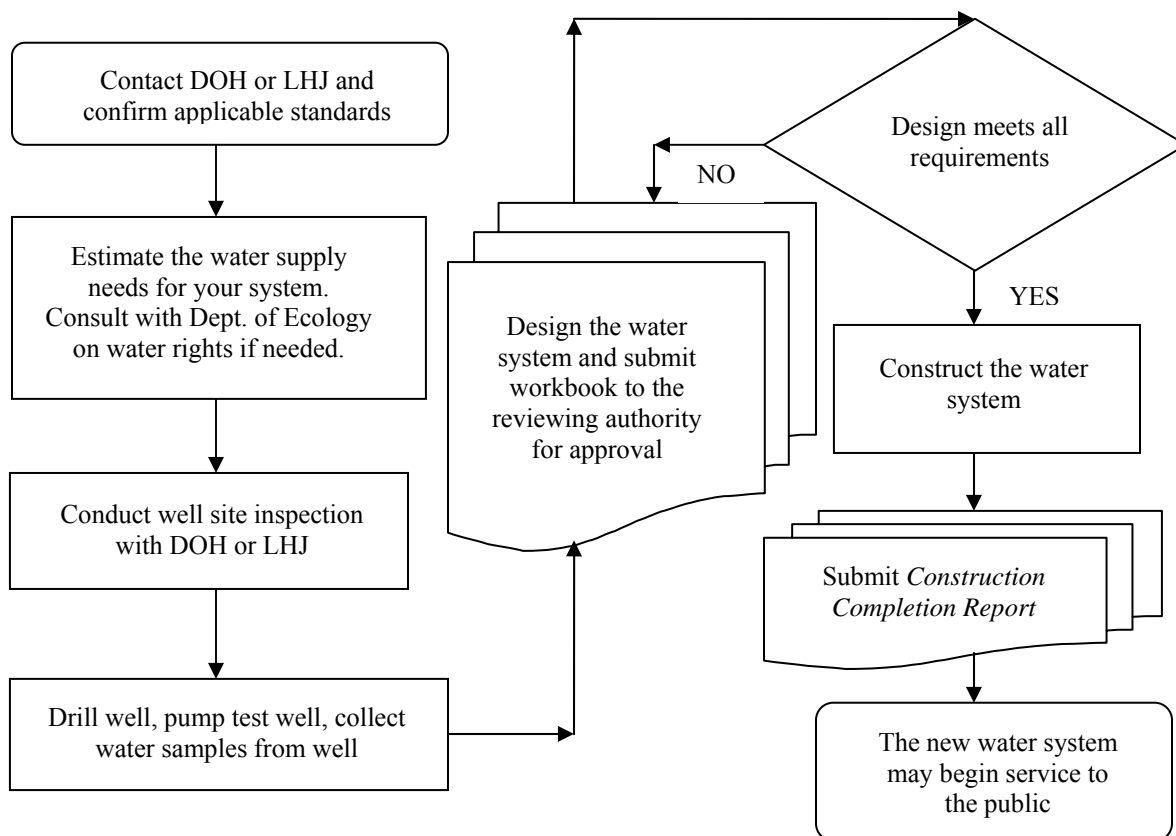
Contact DOH or LHJ and confirm applicable standards

Estimate the water supply needs for your system. Consult with Dept. of Ecology on water rights if needed.

Conduct well site inspection with DOH or LHJ

Drill well, pump test well, collect water samples from well

Design the water system and submit workbook to the reviewing authority for approval

NO

Design meets all requirements

YES

Construct the water system

Submit *Construction Completion Report*

The new water system may begin service to the public